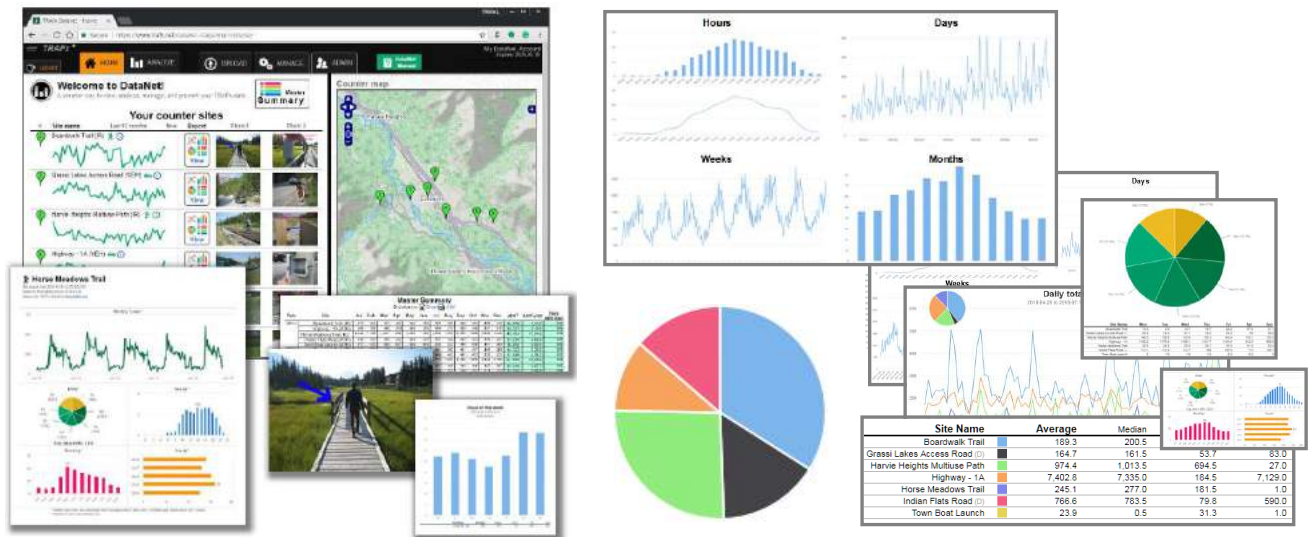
TRAFx

HOME ANALYZE UPLOAD MANAGE ADMIN

Welcome to DataNet!

Summary

Your counter sites

Site name

Boardwalk Trail

Grassi Lakes Access Road

Harvie Heights Multiuse Path

Highway - 1A

Counter map

Horse Meadows Trail

Master Summary

Hours

Days

Weeks

Months

Days

Weeks

Daily tot

| Site Name | | Average | Median | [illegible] | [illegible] |
|---|---|---|---|---|---|
| Boardwalk Trail | | 189.3 | 200.5 | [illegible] | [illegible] |
| Grassi Lakes Access Road | | 164.7 | 161.5 | 53.7 | 83.0 |
| Harvie Heights Multiuse Path | | 974.4 | 1,013.5 | 694.5 | 27.0 |
| Highway - 1A | | 7,402.8 | 7,335.0 | 164.5 | 7,129.0 |
| Horse Meadows Trail | | 245.1 | 277.0 | 161.5 | 1.0 |
| Indian Flats Road | | 766.6 | 783.5 | 79.8 | 590.0 |
| Town Boat Launch | | 23.9 | 0.5 | 31.3 | 1.0 |